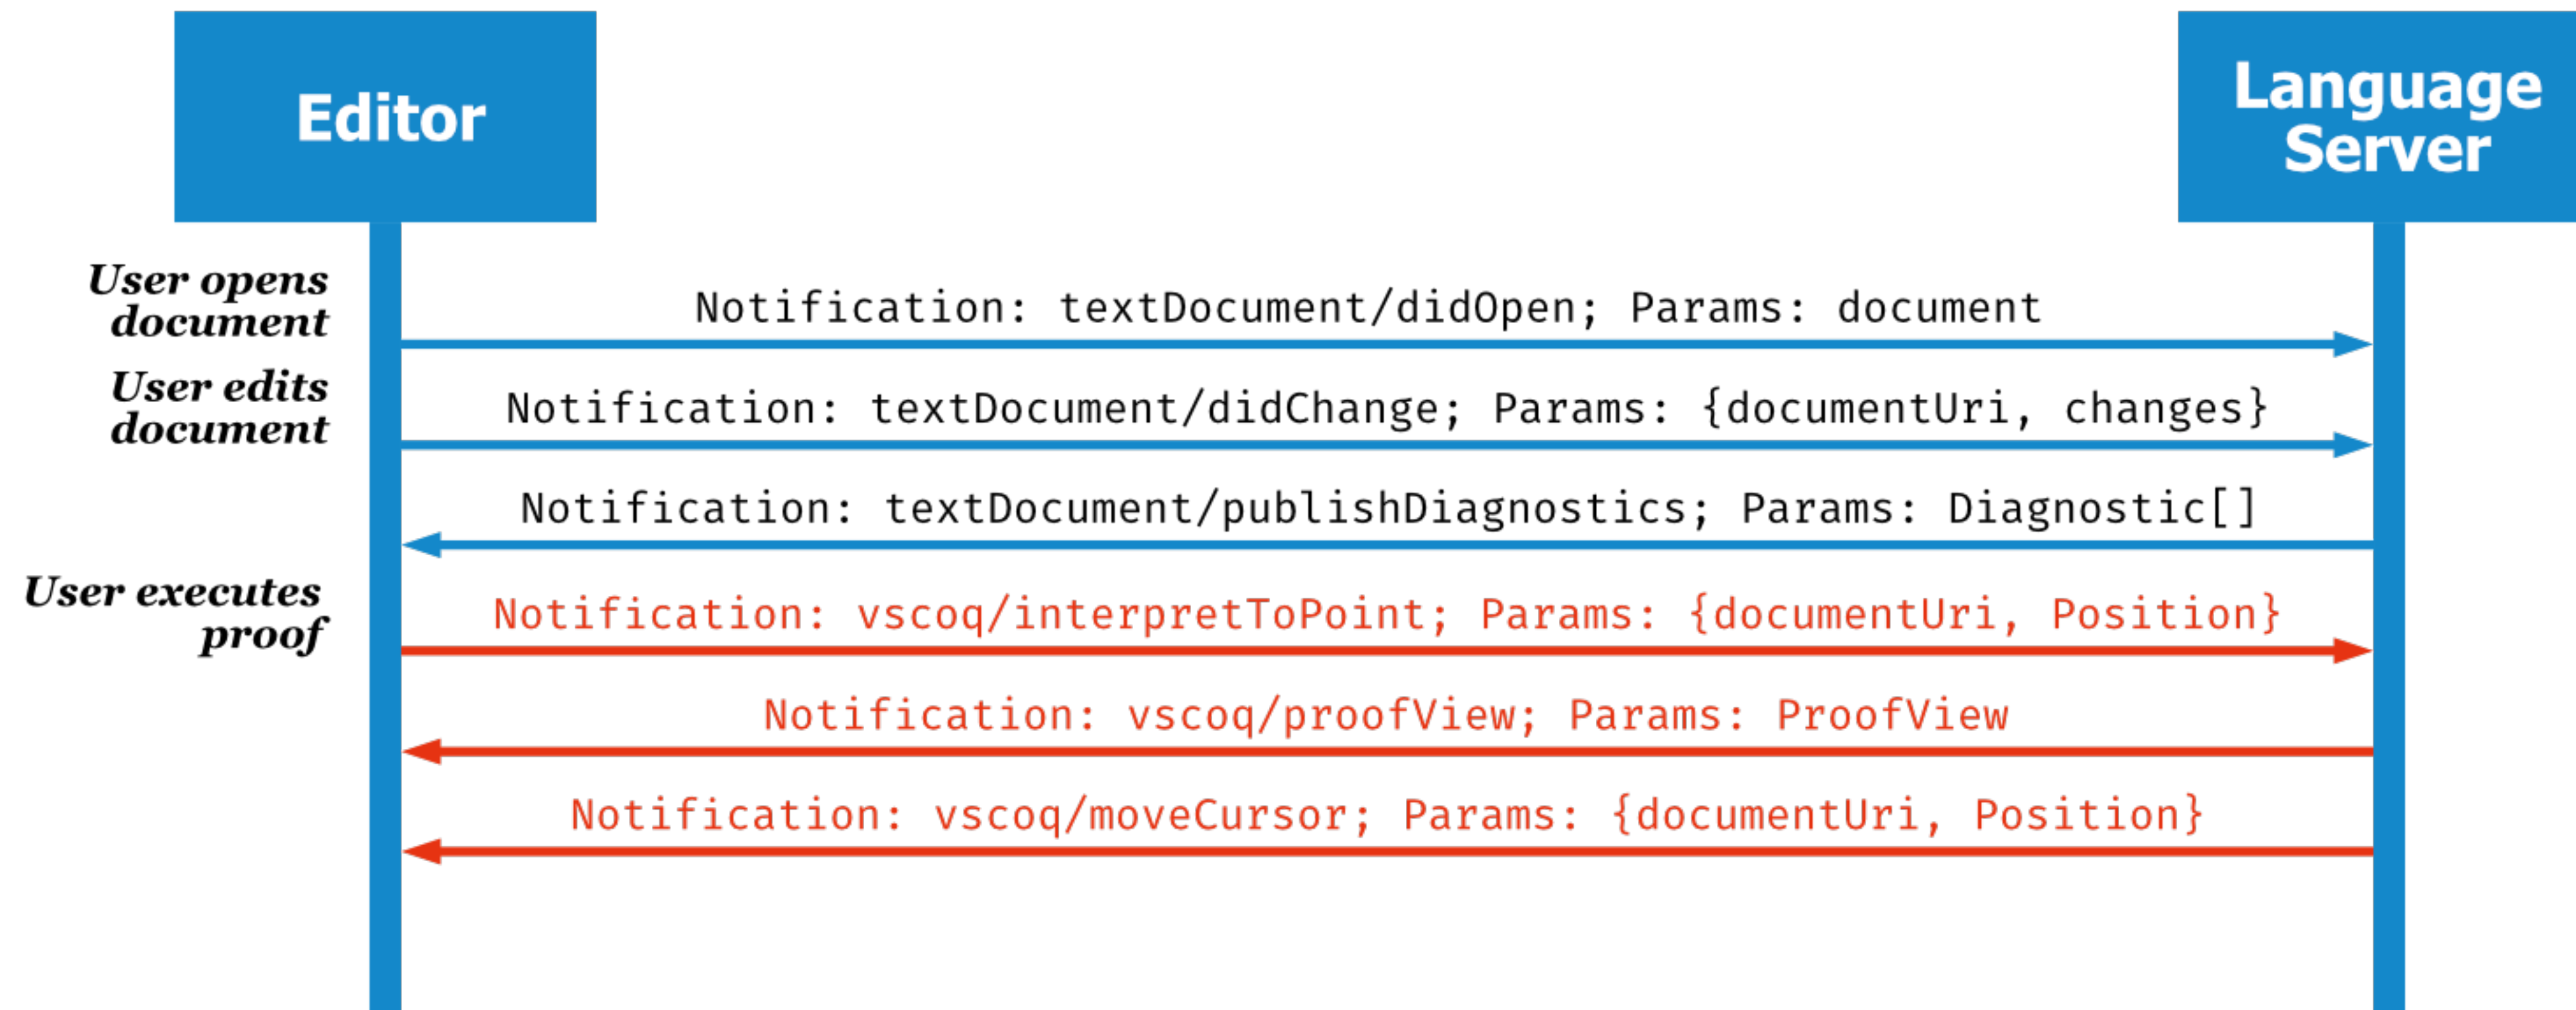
Editor

Language Server

User opens document

Notification: textDocument/didOpen; Params: document

User edits document

Notification: textDocument/didChange; Params: {documentUri, changes}

Notification: textDocument/publishDiagnostics; Params: Diagnostic[]

User executes proof

Notification: vscoq/interpretToPoint; Params: {documentUri, Position}

Notification: vscoq/proofView; Params: ProofView

Notification: vscoq/moveCursor; Params: {documentUri, Position}